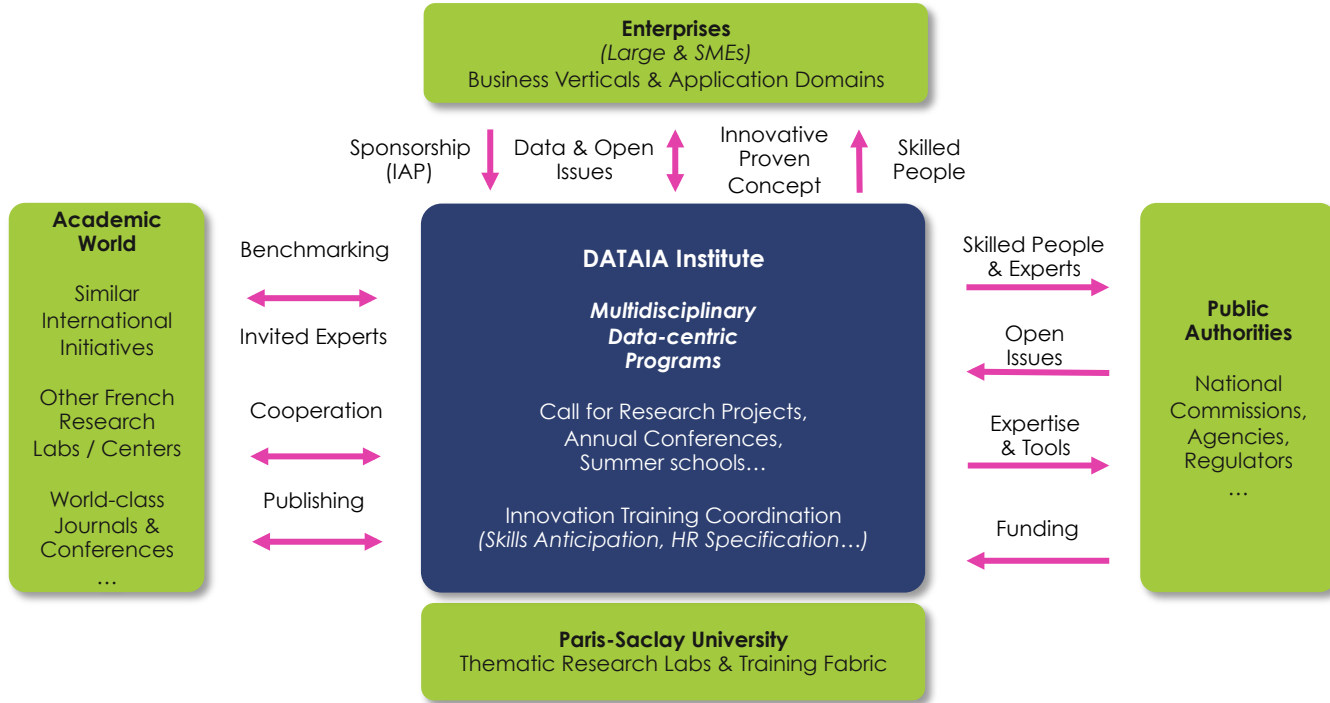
Enterprises
(Large & SMEs)
Business Verticals & Application Domains

Sponsorship (IAP)

Data & Open Issues

Innovative Proven Concept

Skilled People

Academic World

Similar International Initiatives

Other French Research Labs / Centers

World-class Journals & Conferences
…

Benchmarking

Invited Experts

Cooperation

Publishing

DATAIA Institute

Multidisciplinary Data-centric Programs

Call for Research Projects, Annual Conferences, Summer schools…

Innovation Training Coordination
(Skills Anticipation, HR Specification…)

Skilled People & Experts

Open Issues

Expertise & Tools

Funding

Public Authorities

National Commissions, Agencies, Regulators
…

Paris-Saclay University
Thematic Research Labs & Training Fabric